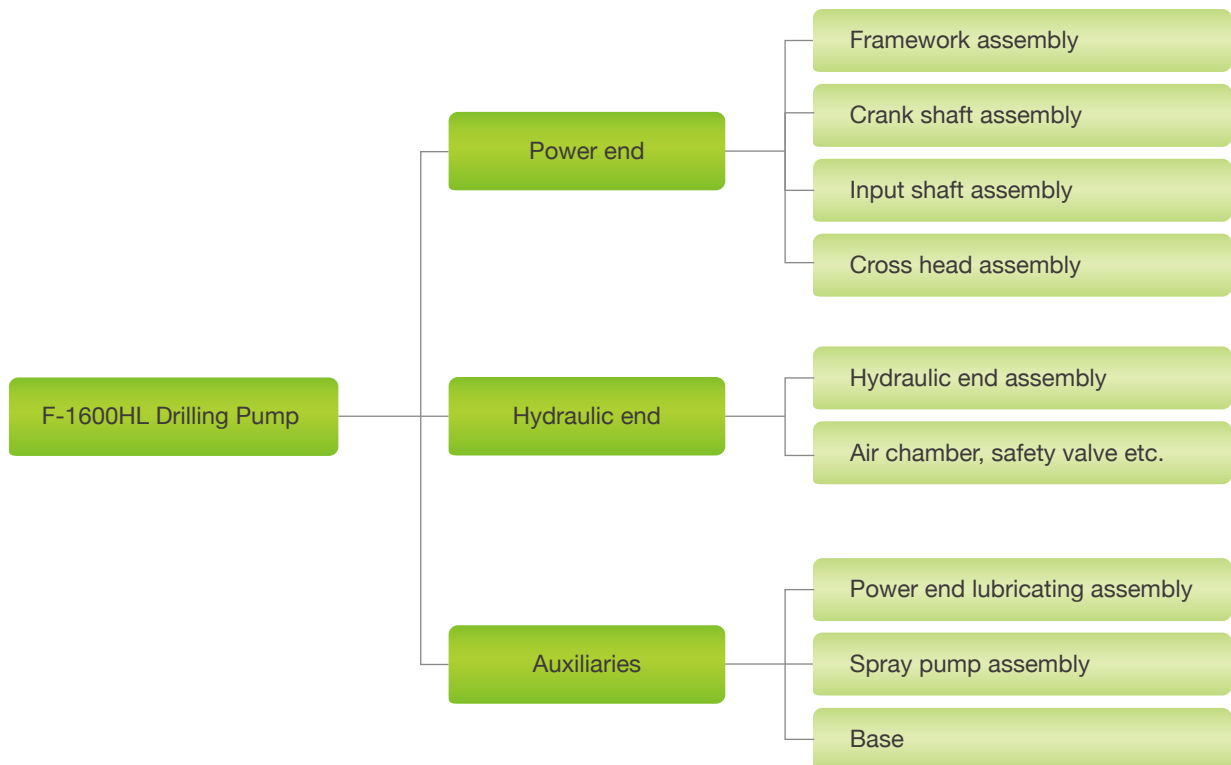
F-1600HL Drilling Pump

Power end

Framework assembly

Crank shaft assembly

Input shaft assembly

Cross head assembly

Hydraulic end

Hydraulic end assembly

Air chamber, safety valve etc.

Auxiliaries

Power end lubricating assembly

Spray pump assembly

Base